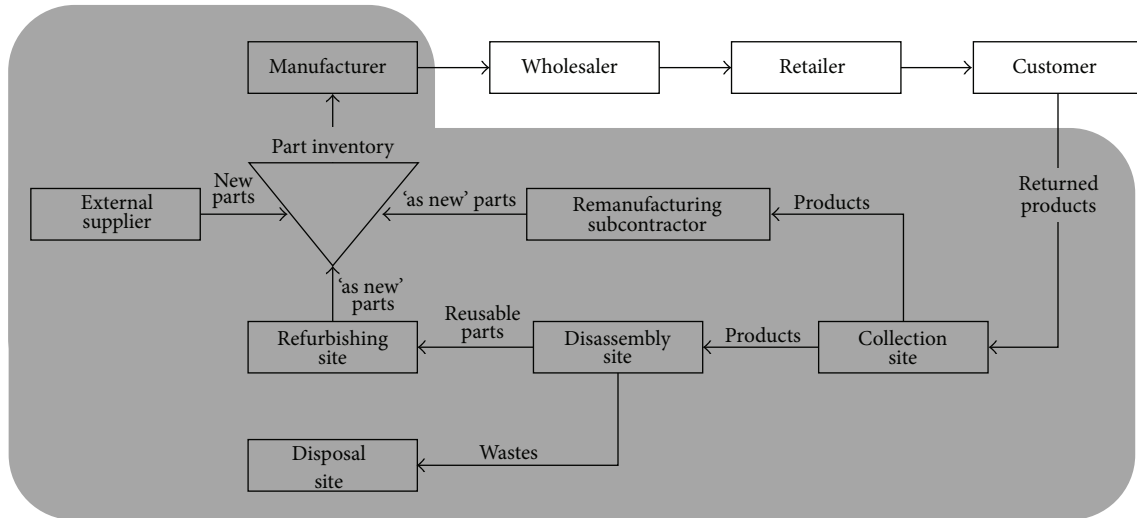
Manufacturer

Wholesaler

Retailer

Customer

Part inventory

New parts

External supplier

'as new' parts

Remanufacturing subcontractor

Products

Returned products

'as new' parts

Reusable parts

Refurbishing site

Disassembly site

Products

Collection site

Disposal site

Wastes